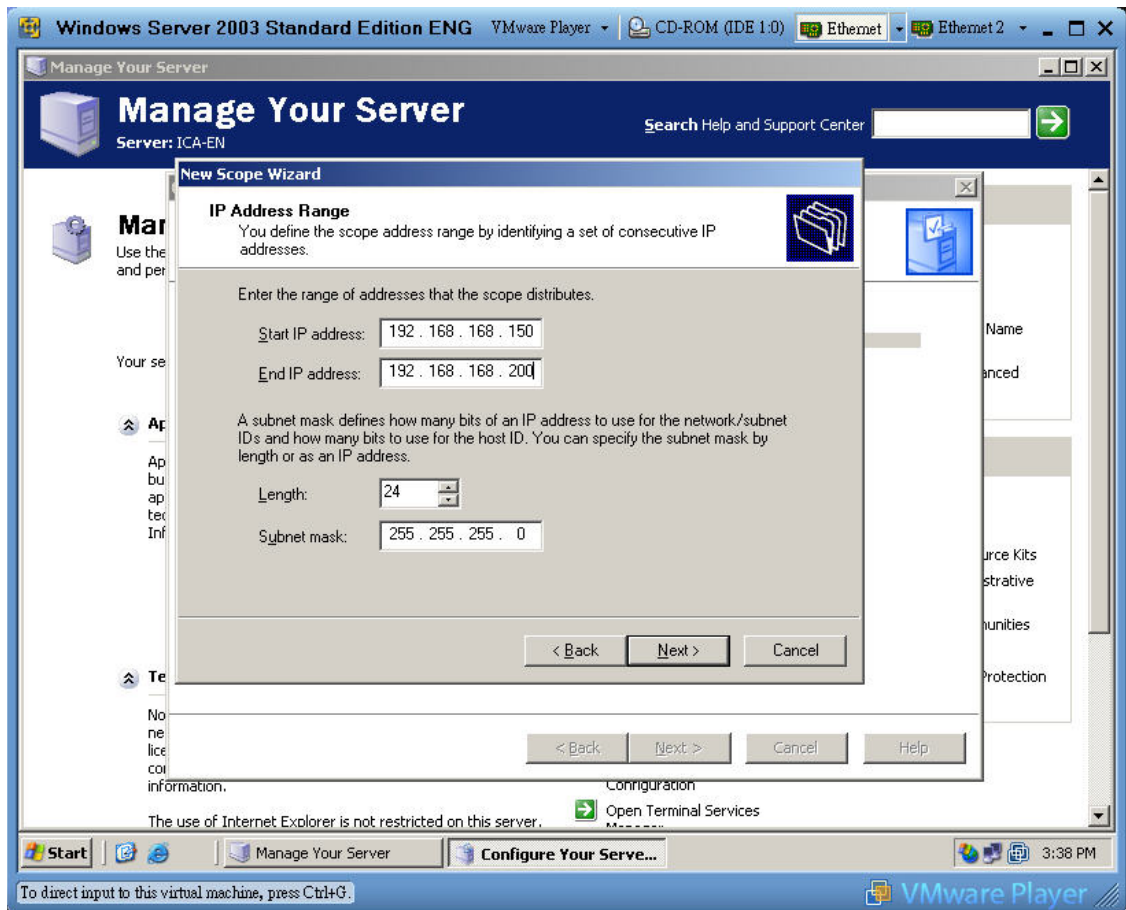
Windows Server 2003 Standard Edition ENG VMware Player CD-ROM (IDE 1:0) Ethernet Ethernet 2

Manage Your Server

Manage Your Server
Server: ICA-EN

Search Help and Support Center

Mar
Use the
and per

Your se

Ap

Ap
bu
ap
tec
Inf

Te

No
ne
lice
co
information.

The use of Internet Explorer is not restricted on this server.

Name
anced

urce Kits
strative
unities
Protection

Configuration
Open Terminal Services

New Scope Wizard

IP Address Range
You define the scope address range by identifying a set of consecutive IP addresses.

Enter the range of addresses that the scope distributes.

Start IP address: 192 . 168 . 168 . 150

End IP address: 192 . 168 . 168 . 200

A subnet mask defines how many bits of an IP address to use for the network/subnet IDs and how many bits to use for the host ID. You can specify the subnet mask by length or as an IP address.

Length: 24

Subnet mask: 255 . 255 . 255 . 0

< Back Next > Cancel

< Back Next > Cancel Help

Start Manage Your Server Configure Your Serve... 3:38 PM

To direct input to this virtual machine, press Ctrl+G.

VMware Player